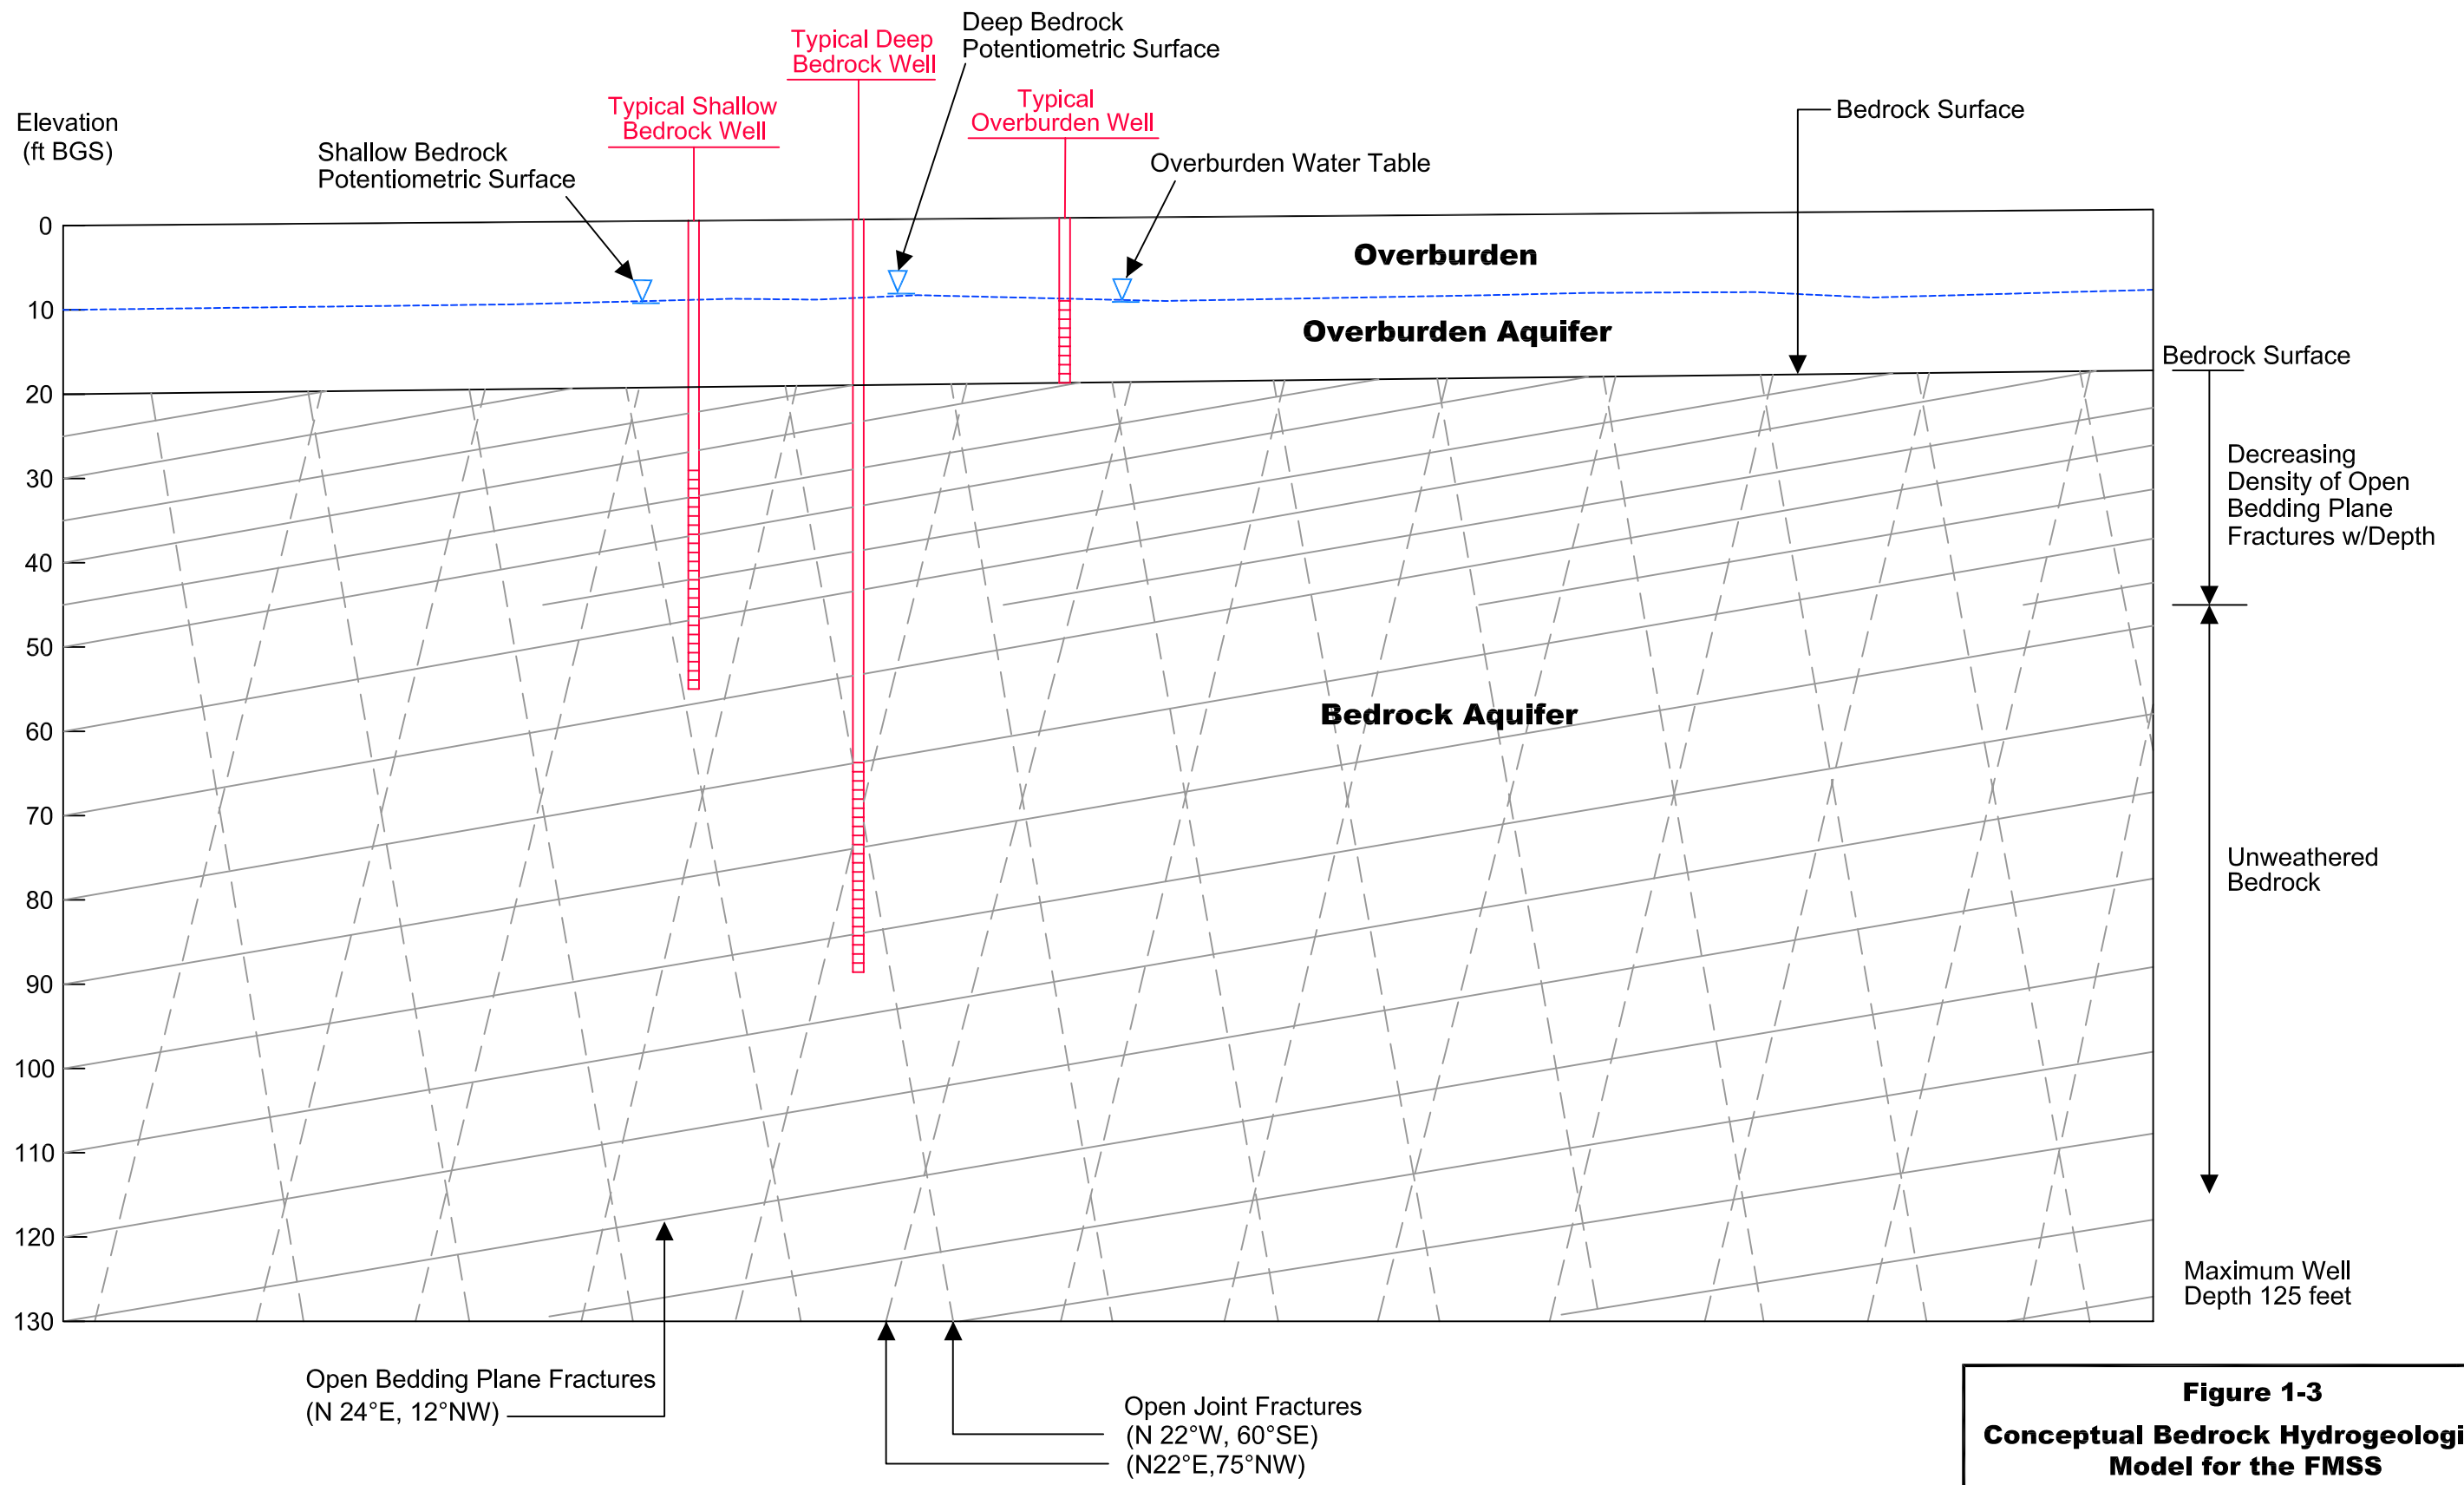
Deep Bedrock Potentiometric Surface

Typical Deep Bedrock Well

Typical Shallow Bedrock Well

Typical Overburden Well

Elevation (ft BGS)

Shallow Bedrock Potentiometric Surface

Overburden Water Table

Bedrock Surface

Overburden

Overburden Aquifer

Bedrock Surface

Decreasing Density of Open Bedding Plane Fractures w/Depth

Bedrock Aquifer

Unweathered Bedrock

Maximum Well Depth 125 feet

0
10
20
30
40
50
60
70
80
90
100
110
120
130

Open Bedding Plane Fractures (N 24°E, 12°NW)

Open Joint Fractures (N 22°W, 60°SE) (N22°E,75°NW)

Figure 1-3
Conceptual Bedrock Hydrogeologi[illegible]
Model for the FMSS